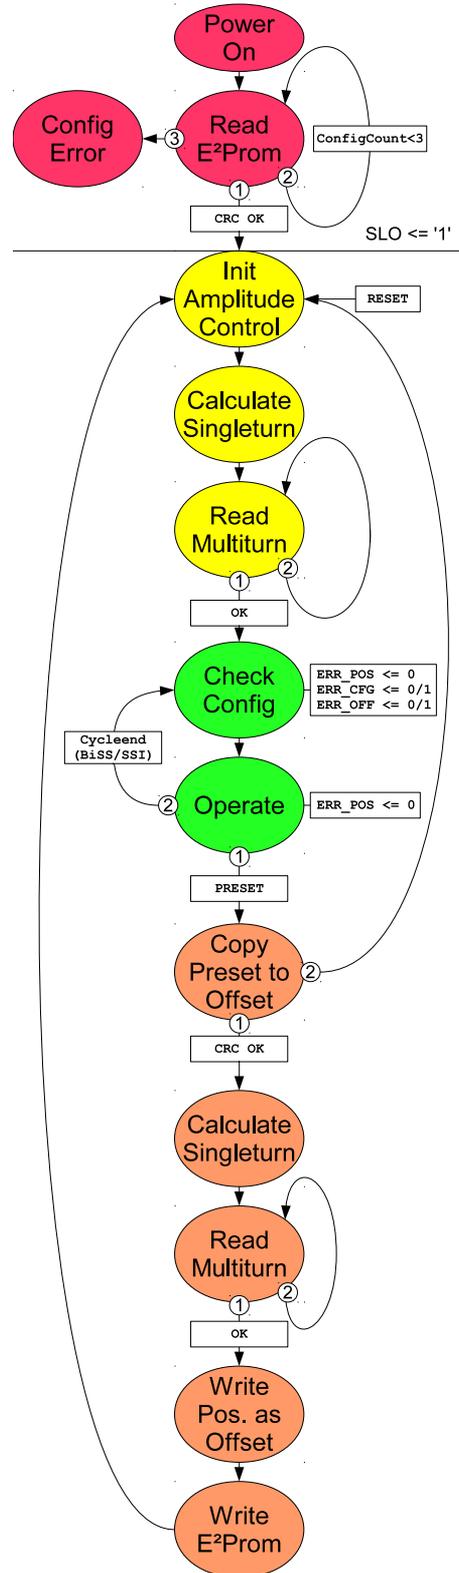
Power On

Config Error

3

Read E²Prom

ConfigCount<3

1

2

CRC OK

SLO <= '1'

Init Amplitude Control

RESET

Calculate Singleturn

Read Multiturn

1

2

OK

Check Config

ERR_POS <= 0
ERR_CFG <= 0/1
ERR_OFF <= 0/1

Cycleend (BiSS/SSI)

2

Operate

ERR_POS <= 0

1

PRESET

Copy Preset to Offset

2

1

CRC OK

Calculate Singleturn

Read Multiturn

1

2

OK

Write Pos. as Offset

Write E²Prom